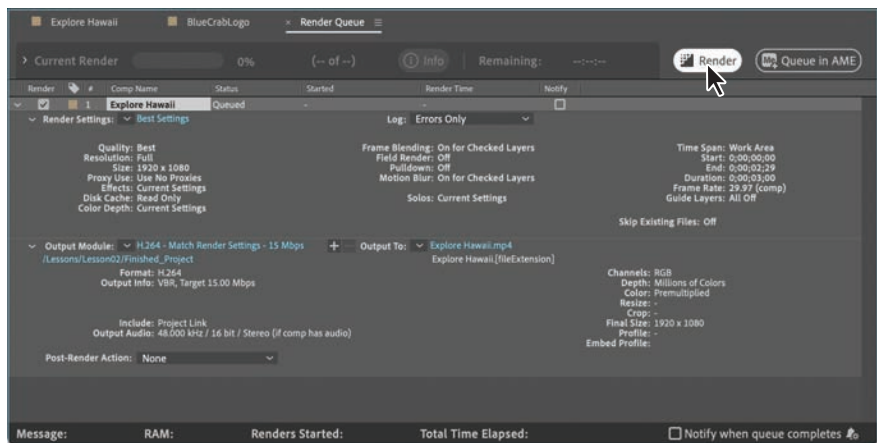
Explore Hawaii BlueCrabLogo × Render Queue ≡

> Current Render 0% (-- of --) Info Remaining: --:--:-- Render Queue in AME

Render # Comp Name Status Started Render Time Notify

1 Explore Hawaii Queued - -

Render Settings: Best Settings Log: Errors Only

Quality: Best
Resolution: Full
Size: 1920 x 1080
Proxy Use: Use No Proxies
Effects: Current Settings
Disk Cache: Read Only
Color Depth: Current Settings

Frame Blending: On for Checked Layers
Field Render: Off
Pulldown: Off
Motion Blur: On for Checked Layers

Solos: Current Settings

Time Span: Work Area
Start: 0;00;00;00
End: 0;00;02;29
Duration: 0;00;03;00
Frame Rate: 29.97 (comp)
Guide Layers: All Off

Skip Existing Files: Off

Output Module: H.264 - Match Render Settings - 15 Mbps + Output To: Explore Hawaii.mp4
/Lessons/Lesson02/Finished_Project Explore Hawaii.[fileExtension]

Format: H.264
Output Info: VBR, Target 15.00 Mbps

Include: Project Link
Output Audio: 48.000 kHz / 16 bit / Stereo (if comp has audio)

Channels: RGB
Depth: Millions of Colors
Color: Premultiplied
Resize: -
Crop: -
Final Size: 1920 x 1080
Profile: -
Embed Profile:

Post-Render Action: None

Message: RAM: Renders Started: Total Time Elapsed: Notify when queue completes